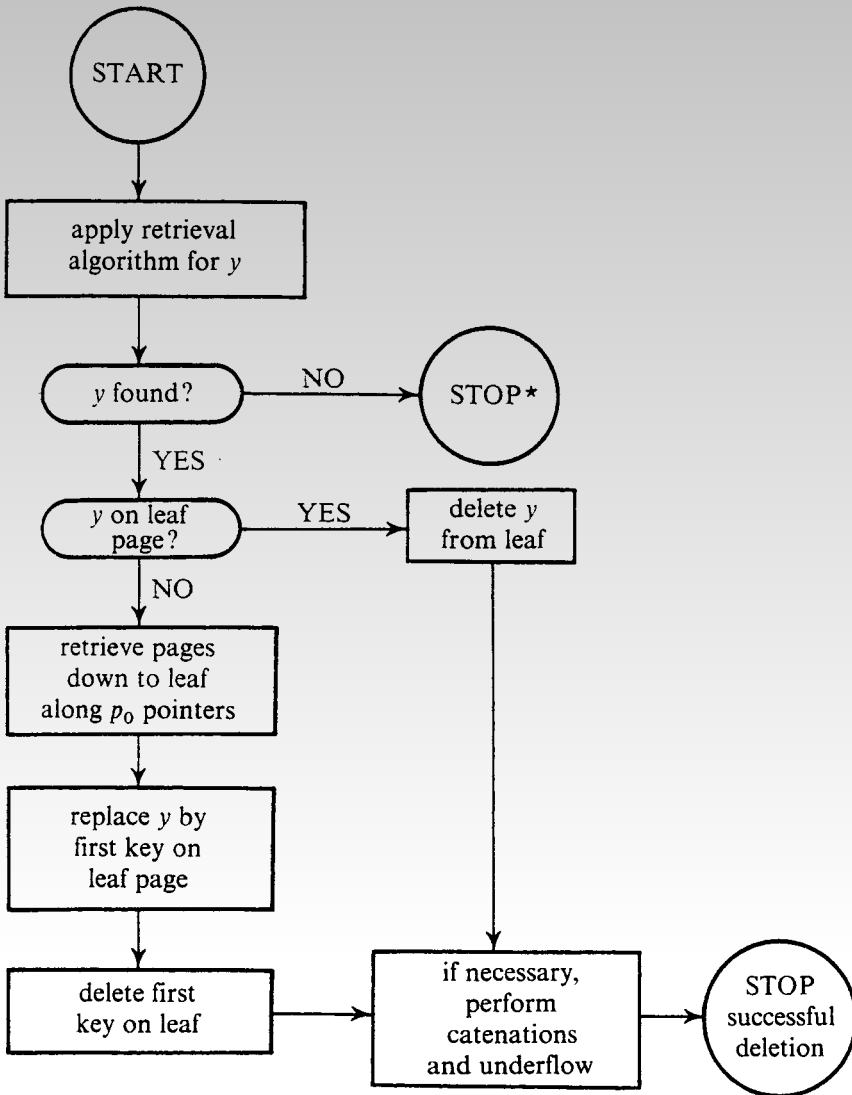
START

apply retrieval algorithm for $y$

$y$ found?

NO

STOP*

YES

$y$ on leaf page?

YES

delete $y$ from leaf

NO

retrieve pages down to leaf along $p_0$ pointers

replace $y$ by first key on leaf page

delete first key on leaf

if necessary, perform catenations and underflow

STOP successful deletion